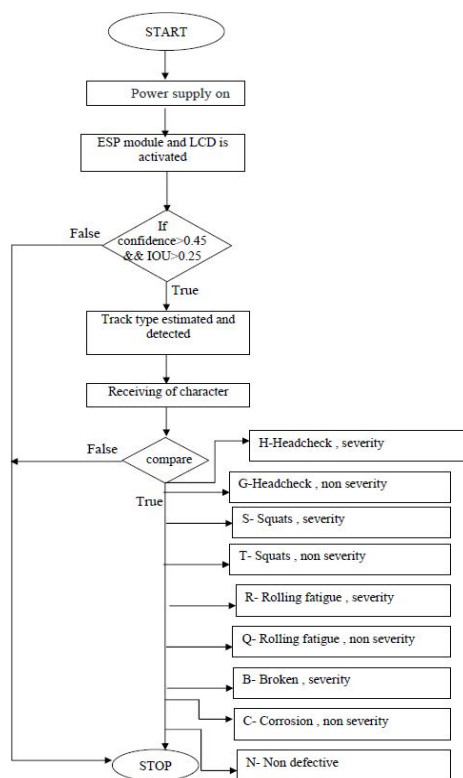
START

Power supply on

ESP module and LCD is activated

False

If confidence>0.45 && IOU>0.25

True

Track type estimated and detected

Receiving of character

False

compare

True

H-Headcheck , severity

G-Headcheck , non severity

S- Squats , severity

T- Squats , non severity

R- Rolling fatigue , severity

Q- Rolling fatigue , non severity

B- Broken , severity

C- Corrosion , non severity

N- Non defective

STOP